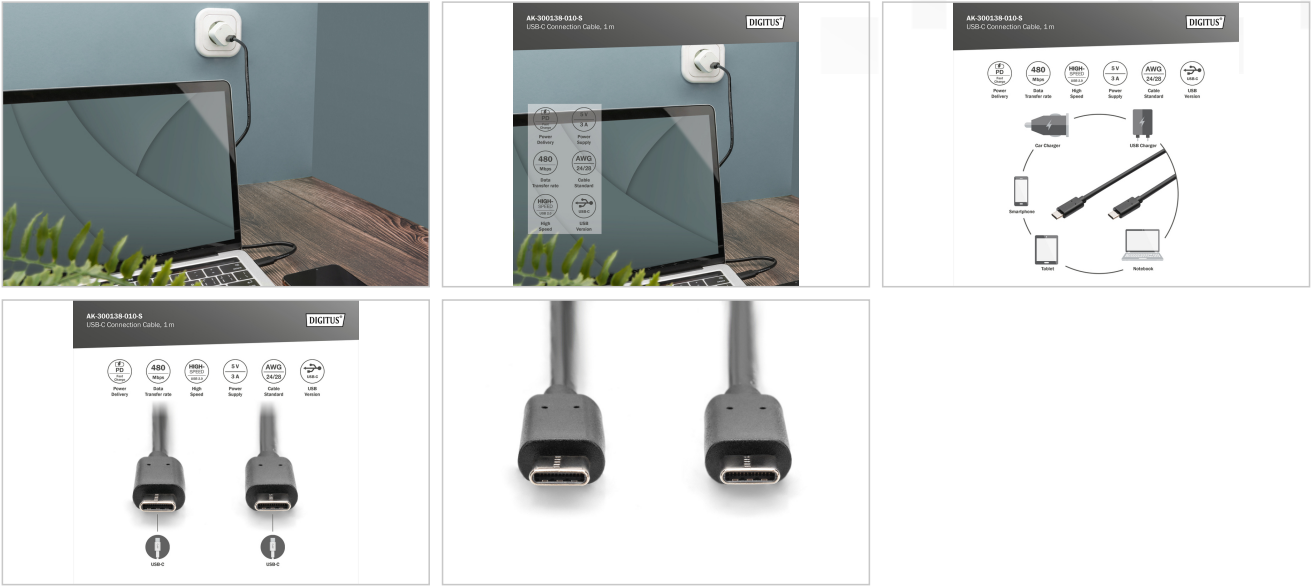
AK-300138-010-S
USB-C Connection Cable, 1 m
DIGITUS

PD Fast Charge
Power Delivery
5 V 3 A
Power Supply
480 Mbps
Data Transfer rate
AWG 24/28
Cable Standard
HIGH-SPEED USB 2.0
High Speed
USB-C
USB Version

AK-300138-010-S
USB-C Connection Cable, 1 m
DIGITUS

PD Fast Charge
Power Delivery
480 Mbps
Data Transfer rate
HIGH-SPEED USB 2.0
High Speed
5 V 3 A
Power Supply
AWG 24/28
Cable Standard
USB-C
USB Version

Car Charger
USB Charger
Smartphone
Tablet
Notebook

AK-300138-010-S
USB-C Connection Cable, 1 m
DIGITUS

PD Fast Charge
Power Delivery
480 Mbps
Data Transfer rate
HIGH-SPEED USB 2.0
High Speed
5 V 3 A
Power Supply
AWG 24/28
Cable Standard
USB-C
USB Version

USB-C
USB-C